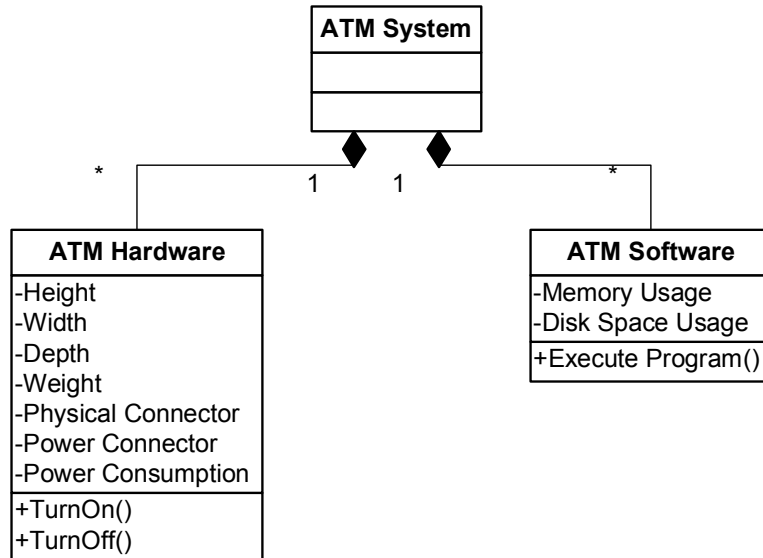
ATM System

*

1

1

*

ATM Hardware

-Height
-Width
-Depth
-Weight
-Physical Connector
-Power Connector
-Power Consumption

+TurnOn()
+TurnOff()

ATM Software

-Memory Usage
-Disk Space Usage

+Execute Program()